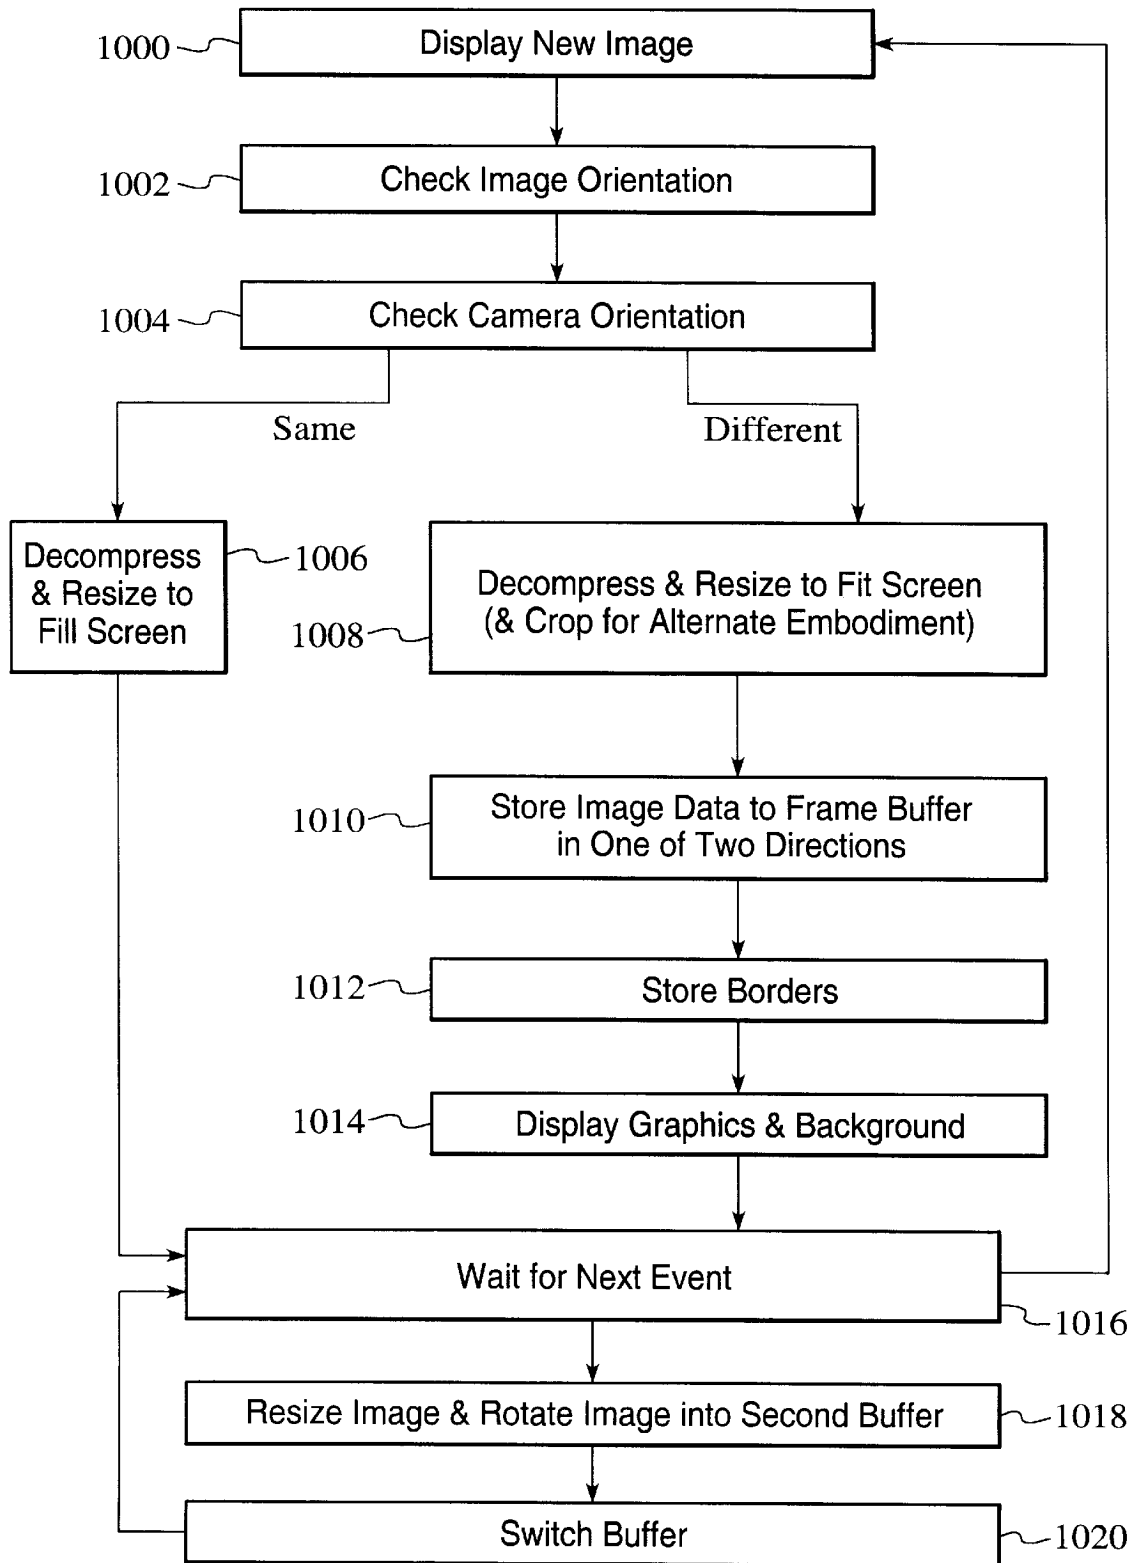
1000 Display New Image

1002 Check Image Orientation

1004 Check Camera Orientation

Same

Different

Decompress & Resize to Fill Screen 1006

1008 Decompress & Resize to Fit Screen (& Crop for Alternate Embodiment)

1010 Store Image Data to Frame Buffer in One of Two Directions

1012 Store Borders

1014 Display Graphics & Background

Wait for Next Event 1016

Resize Image & Rotate Image into Second Buffer 1018

Switch Buffer 1020